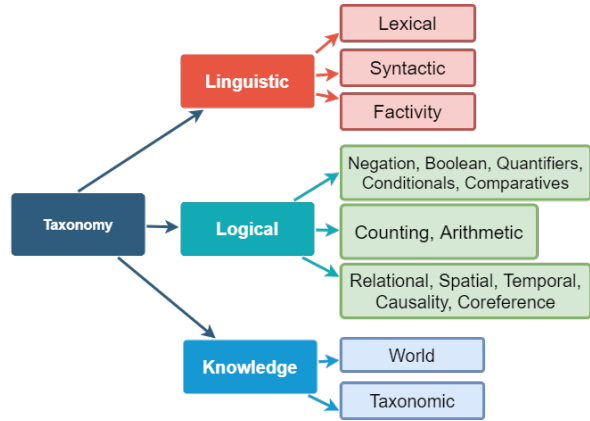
Taxonomy

Linguistic

Lexical

Syntactic

Factivity

Logical

Negation, Boolean, Quantifiers, Conditionals, Comparatives

Counting, Arithmetic

Relational, Spatial, Temporal, Causality, Coreference

Knowledge

World

Taxonomic